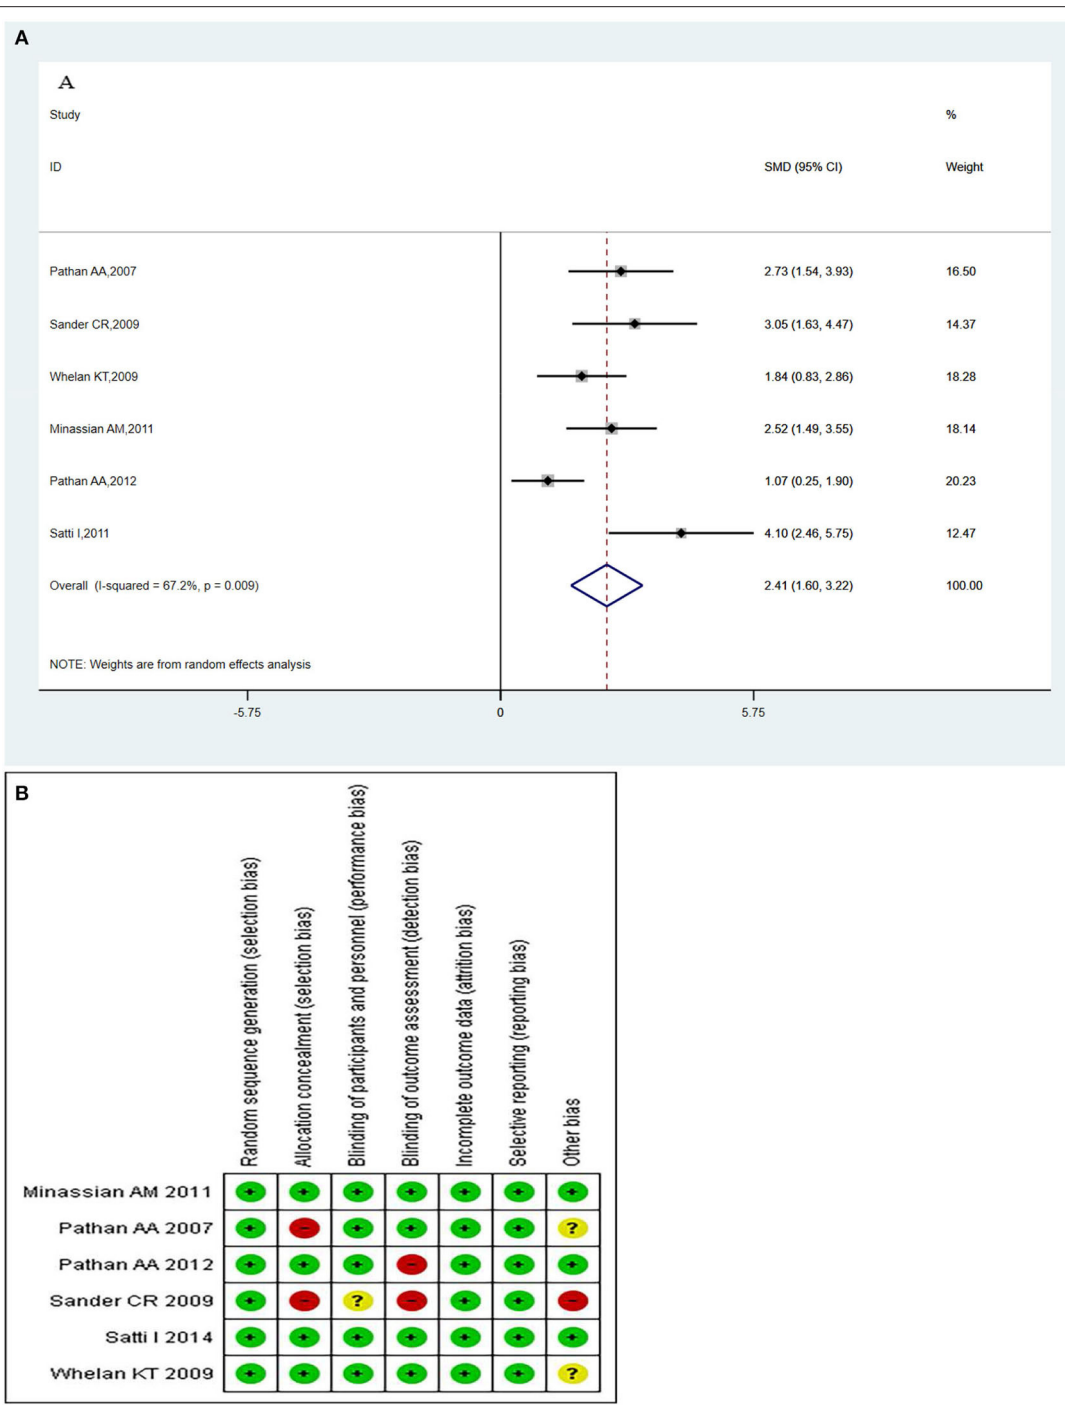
A

A

Study

ID

SMD (95% CI)

%

Weight

| Study ID | SMD (95% CI) | % Weight |
|---|---|---|
| Pathan AA,2007 | 2.73 (1.54, 3.93) | 16.50 |
| Sander CR,2009 | 3.05 (1.63, 4.47) | 14.37 |
| Whelan KT,2009 | 1.84 (0.83, 2.86) | 18.28 |
| Minassian AM,2011 | 2.52 (1.49, 3.55) | 18.14 |
| Pathan AA,2012 | 1.07 (0.25, 1.90) | 20.23 |
| Satti I,2011 | 4.10 (2.46, 5.75) | 12.47 |
| Overall (I-squared = 67.2%, p = 0.009) | 2.41 (1.60, 3.22) | 100.00 |

NOTE: Weights are from random effects analysis

-5.75 0 5.75

B

| | Random sequence generation (selection bias) | Allocation concealment (selection bias) | Blinding of participants and personnel (performance bias) | Blinding of outcome assessment (detection bias) | Incomplete outcome data (attrition bias) | Selective reporting (reporting bias) | Other bias |
|---|---|---|---|---|---|---|---|
| Minassian AM 2011 | + | + | + | + | + | + | + |
| Pathan AA 2007 | + | − | + | + | + | + | ? |
| Pathan AA 2012 | + | + | + | − | + | + | + |
| Sander CR 2009 | + | − | ? | − | + | + | − |
| Satti I 2014 | + | + | + | + | + | + | + |
| Whelan KT 2009 | + | + | + | + | + | + | ? |